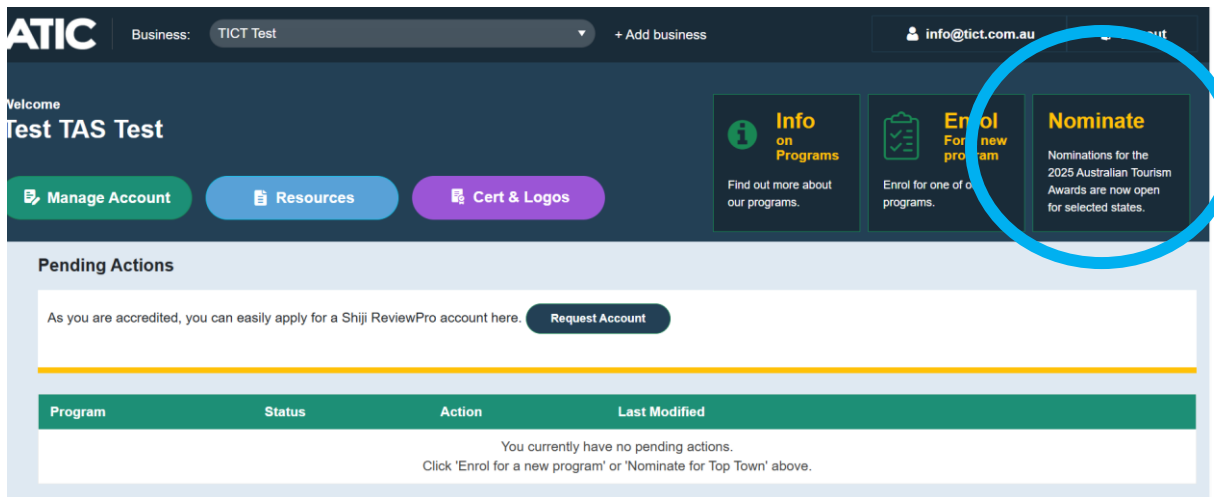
ATIC

Business: TICT Test

+ Add business

info@tict.com.au

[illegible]out

Welcome

Test TAS Test

Manage Account

Resources

Cert & Logos

Info on Programs

Find out more about our programs.

Enrol For new program

Enrol for one of o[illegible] programs.

Nominate

Nominations for the 2025 Australian Tourism Awards are now open for selected states.

Pending Actions

As you are accredited, you can easily apply for a Shiji ReviewPro account here.

Request Account

| Program | Status | Action | Last Modified |
|---|---|---|---|

You currently have no pending actions.
Click 'Enrol for a new program' or 'Nominate for Top Town' above.